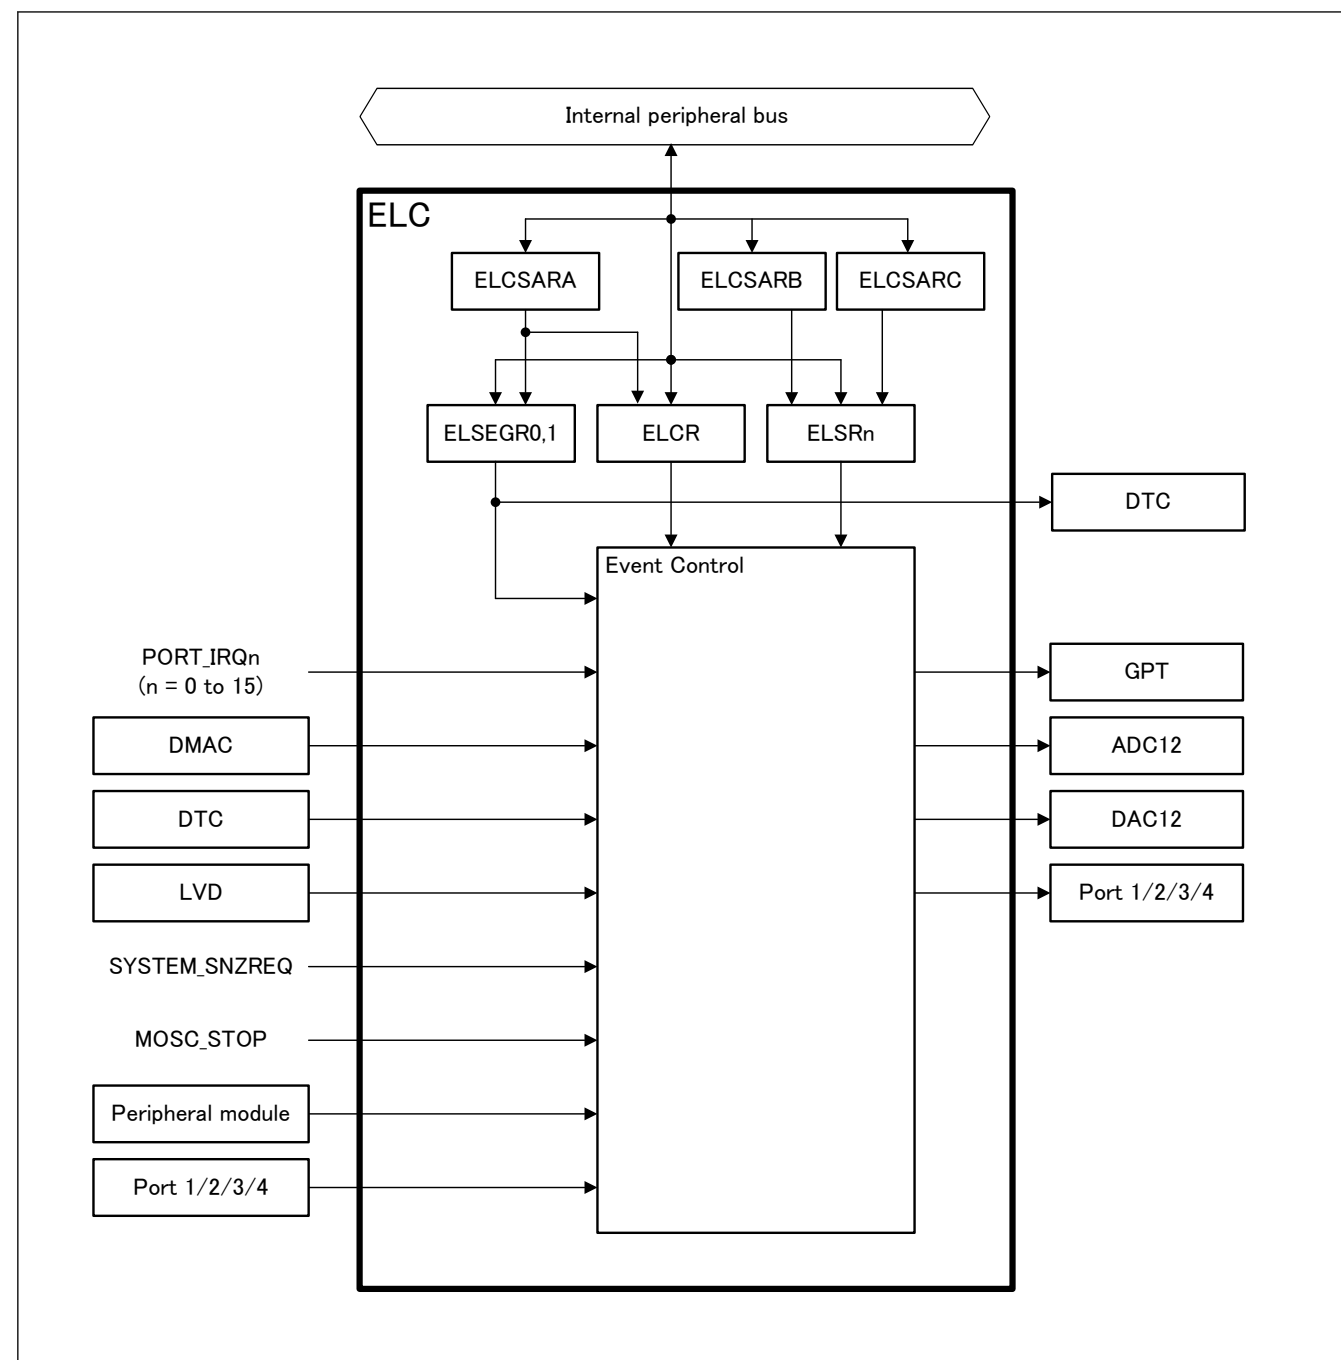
Internal peripheral bus

ELC

ELCSARA

ELCSARB

ELCSARC

ELSEGR0,1

ELCR

ELSRn

DTC

Event Control

PORT_IRQn
(n = 0 to 15)

DMAC

DTC

LVD

SYSTEM_SNZREQ

MOSC_STOP

Peripheral module

Port 1/2/3/4

GPT

ADC12

DAC12

Port 1/2/3/4